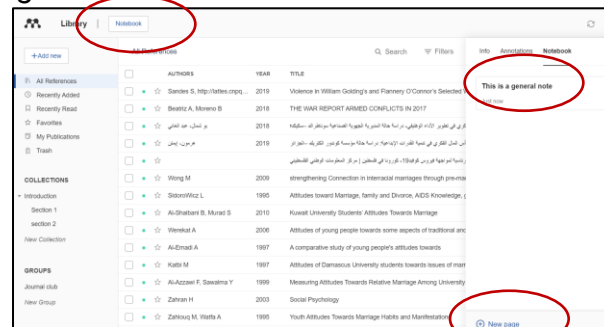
Library | Notebook

+ Add new

All References
Recently Added
Recently Read
Favorites
My Publications
Trash

COLLECTIONS
Introduction
Section 1
section 2
New Collection

GROUPS
Journal club
New Group

All References

Q Search
Filters

| | | AUTHORS | YEAR | TITLE |
|---|---|---|---|---|
| | ☆ | Sanders S, http://lattes.cnpq... | 2019 | Violence in William Golding's and Flannery O'Connor's Selected W |
| | ☆ | Beatriz A, Moreno B | 2018 | THE WAR REPORT ARMED CONFLICTS IN 2017 |
| | ☆ | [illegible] | 2018 | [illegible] |
| | ☆ | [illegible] | 2019 | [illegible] |
| | ☆ | | | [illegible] |
| | ☆ | Wong M | 2006 | strengthening Connection in interracial marriages through pre-mar |
| | ☆ | SidoroWicz L | 1995 | Attitudes toward Marriage, family and Divorce, AIDS Knowledge, g |
| | ☆ | Al-Shaibani B, Murad S | 2010 | Kuwait University Students' Attitudes Towards Marriage |
| | ☆ | Werekat A | 2006 | Attitudes of young people towards some aspects of traditional and |
| | ☆ | Al-Emadi A | 1997 | A comparative study of young people's attitudes towards |
| | ☆ | Katbi M | 1997 | Attitudes of Damascus University students towards issues of marr |
| | ☆ | Al-Azzawi F, Sawalma Y | 1999 | Measuring Attitudes Towards Relative Marriage Among University |
| | ☆ | Zahran H | 2003 | Social Psychology |
| | ☆ | Zahiruq M, Warfa A | 1995 | Youth Attitudes Towards Marriage Habits and Manifestation |

Info Annotations Notebook

This is a general note
Just now

New page